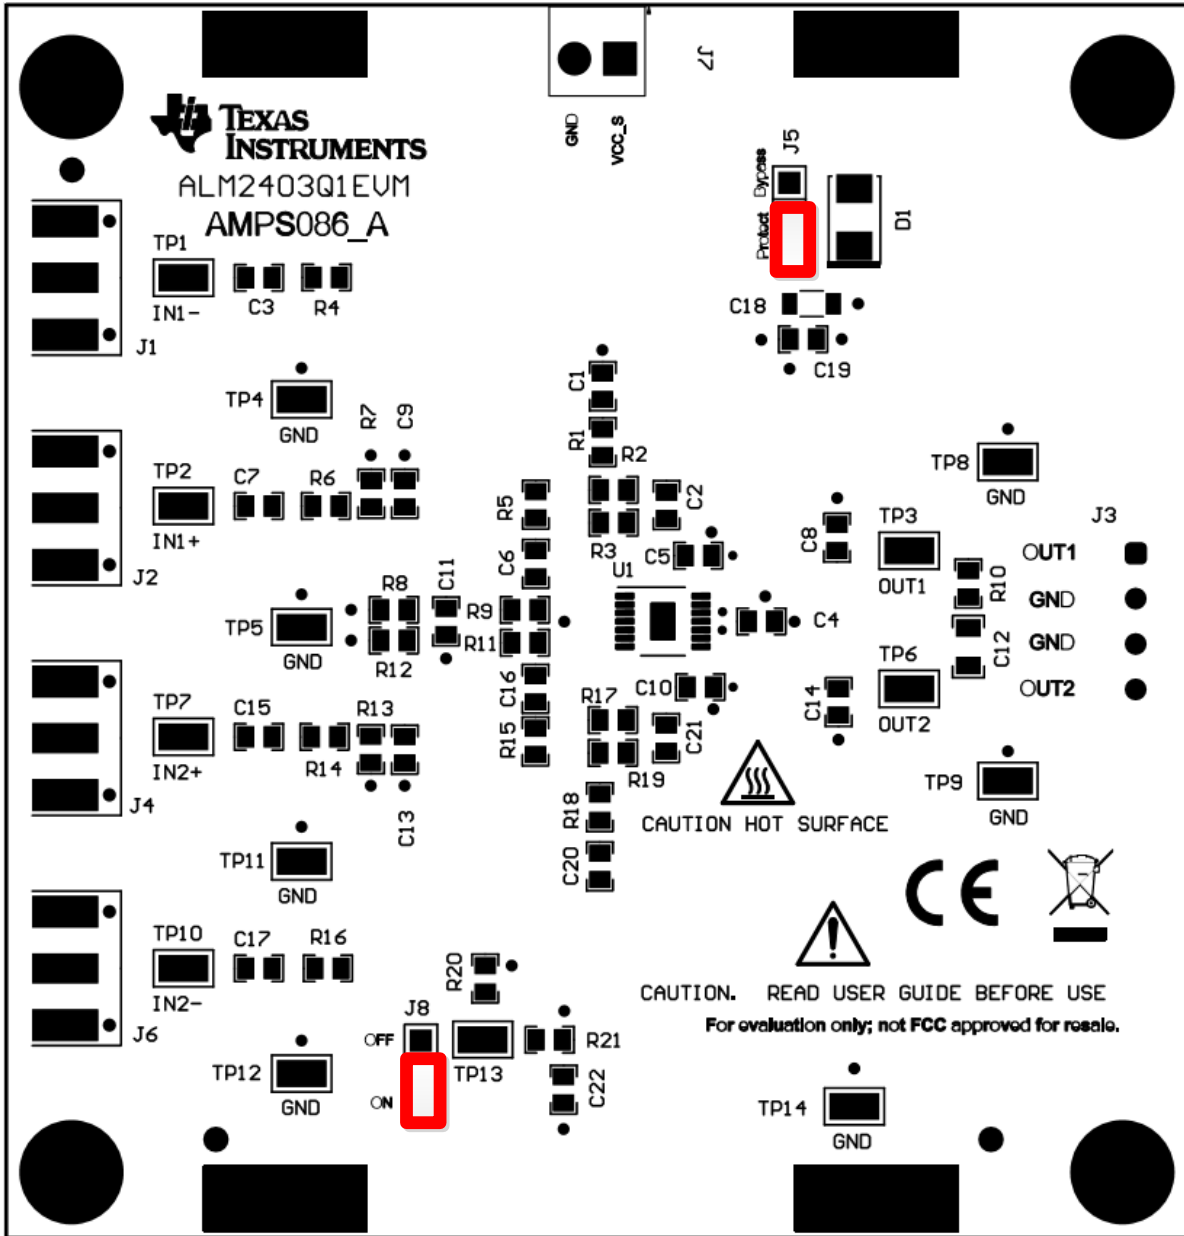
TEXAS INSTRUMENTS
ALM2403Q1EVM
AMPS086_A

J7
GND
VCC_S
J5
Bypass
Protect
D1
C18
C19

TP1
IN1-
C3
R4
J1

TP4
GND
R7
C9
TP2
C7
R6
IN1+
J2

C1
R1
R2
R5
C2
R3
C5
U1
C8
TP3
OUT1
TP8
GND
J3
OUT1
GND
GND
OUT2
R10
C12

TP5
GND
R8
C11
R9
R11
R12
C6
C4
C16
R15
R17
C10
C21
R19
TP6
OUT2
C14

TP7
IN2+
C15
R13
R14
C13
J4
R18
C20
CAUTION HOT SURFACE
TP9
GND

TP11
GND
TP10
IN2-
C17
R16
J6
R20
J8
OFF
ON
TP13
R21
C22
TP12
GND

CAUTION. READ USER GUIDE BEFORE USE
For evaluation only; not FCC approved for resale.
TP14
GND